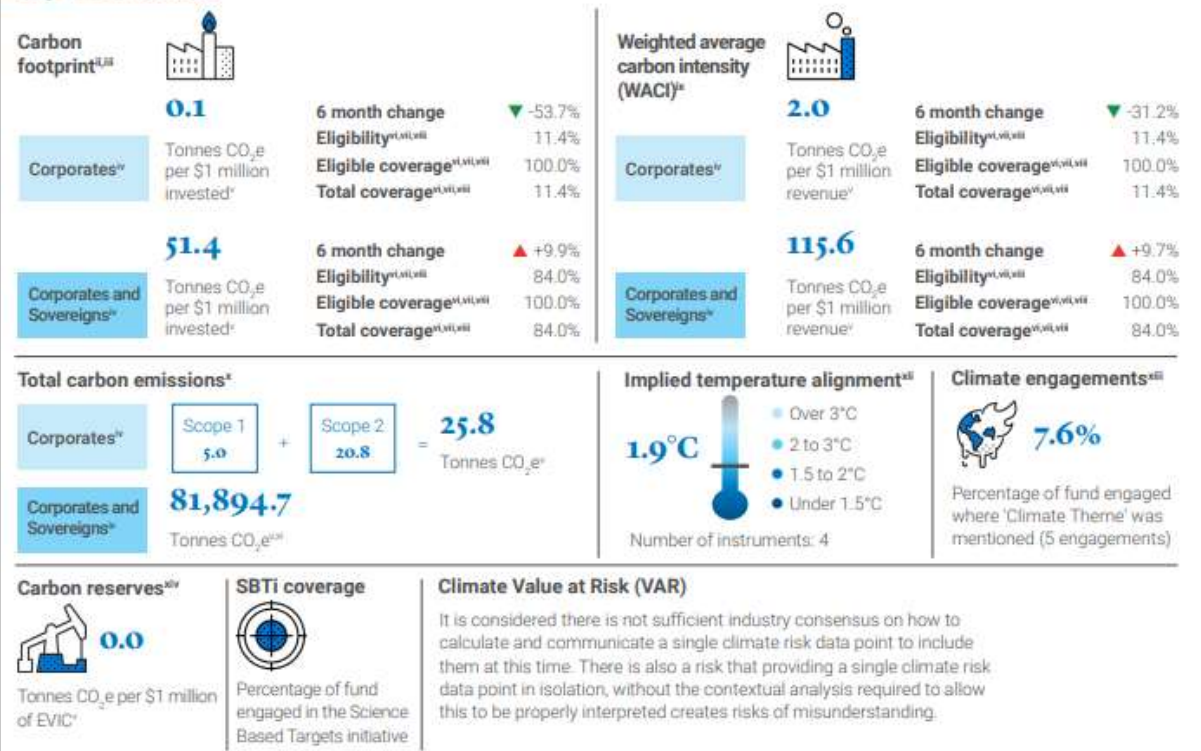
Carbon footprint$^{ii,iii}$

0.1

Corporates$^{iv}$

Tonnes $CO_2e$ per $1 million invested$^{v}$

6 month change ▼ -53.7%
Eligibility$^{vi,vii,viii}$ 11.4%
Eligible coverage$^{vi,vii,viii}$ 100.0%
Total coverage$^{vi,vii,viii}$ 11.4%

51.4

Corporates and Sovereigns$^{iv}$

Tonnes $CO_2e$ per $1 million invested$^{v}$

6 month change ▲ +9.9%
Eligibility$^{vi,vii,viii}$ 84.0%
Eligible coverage$^{vi,vii,viii}$ 100.0%
Total coverage$^{vi,vii,viii}$ 84.0%

Weighted average carbon intensity (WACI)$^{ix}$

2.0

Corporates$^{iv}$

Tonnes $CO_2e$ per $1 million revenue$^{v}$

6 month change ▼ -31.2%
Eligibility$^{vi,vii,viii}$ 11.4%
Eligible coverage$^{vi,vii,viii}$ 100.0%
Total coverage$^{vi,vii,viii}$ 11.4%

115.6

Corporates and Sovereigns$^{iv}$

Tonnes $CO_2e$ per $1 million revenue$^{v}$

6 month change ▲ +9.7%
Eligibility$^{vi,vii,viii}$ 84.0%
Eligible coverage$^{vi,vii,viii}$ 100.0%
Total coverage$^{vi,vii,viii}$ 84.0%

Total carbon emissions$^{x}$

Corporates$^{iv}$

Scope 1 5.0 + Scope 2 20.8 = 25.8

Tonnes $CO_2e^{v}$

Corporates and Sovereigns$^{iv}$

81,894.7

Tonnes $CO_2e^{v,xi}$

Implied temperature alignment$^{xii}$

1.9°C

Over 3°C
2 to 3°C
1.5 to 2°C
Under 1.5°C

Number of instruments: 4

Climate engagements$^{xiii}$

7.6%

Percentage of fund engaged where 'Climate Theme' was mentioned (5 engagements)

Carbon reserves$^{xiv}$

0.0

Tonnes $CO_2e$ per $1 million of EVIC$^{v}$

SBTi coverage

Percentage of fund engaged in the Science Based Targets initiative

Climate Value at Risk (VAR)

It is considered there is not sufficient industry consensus on how to calculate and communicate a single climate risk data point to include them at this time. There is also a risk that providing a single climate risk data point in isolation, without the contextual analysis required to allow this to be properly interpreted creates risks of misunderstanding.